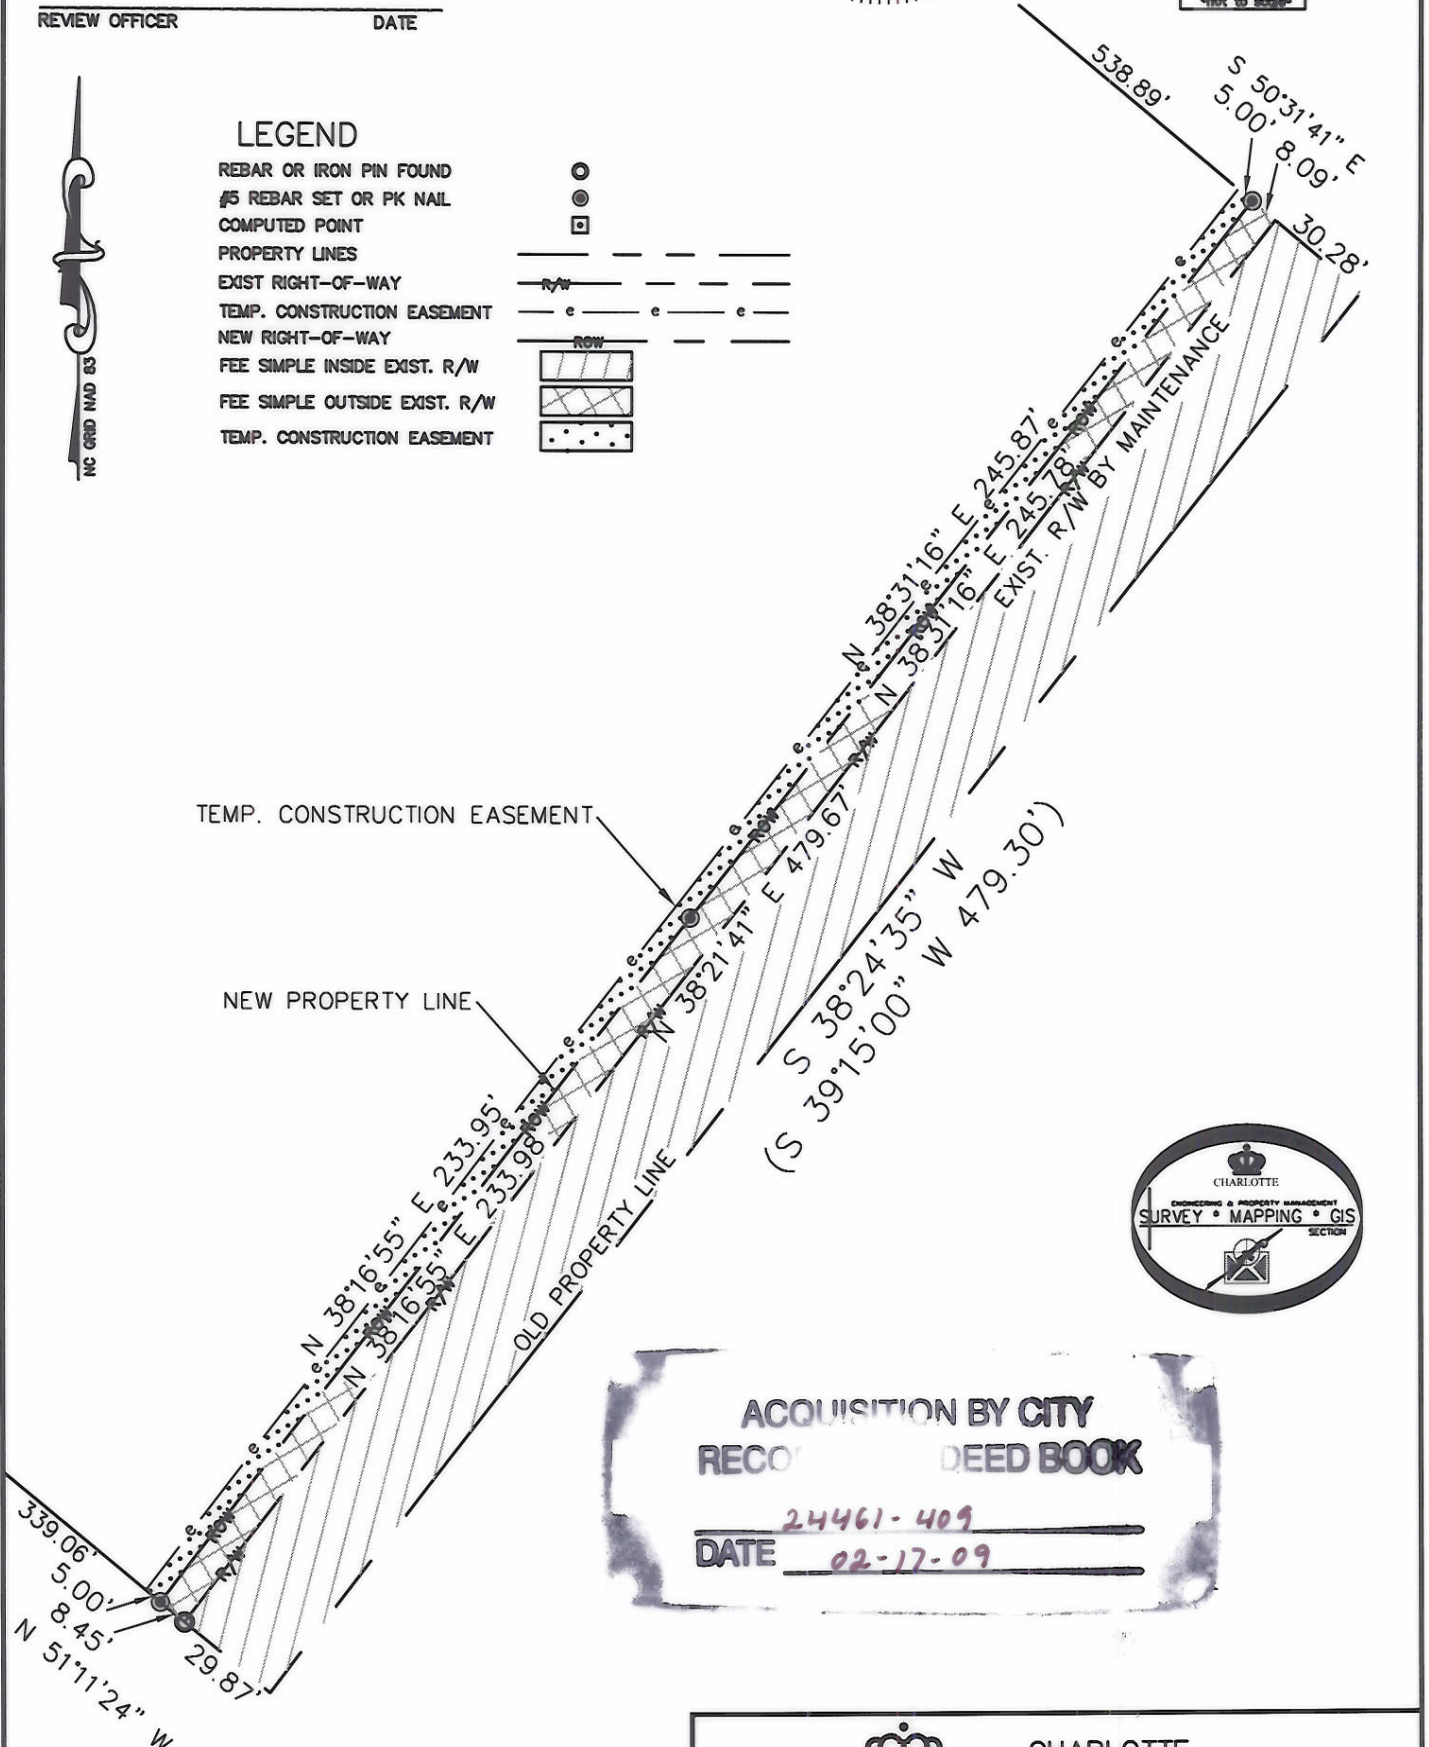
REVIEW OFFICER DATE

NC GRID NAD 83

LEGEND
REBAR OR IRON PIN FOUND
#5 REBAR SET OR PK NAIL
COMPUTED POINT
PROPERTY LINES
EXIST RIGHT-OF-WAY R/W
TEMP. CONSTRUCTION EASEMENT e e e
NEW RIGHT-OF-WAY ROW
FEE SIMPLE INSIDE EXIST. R/W
FEE SIMPLE OUTSIDE EXIST. R/W
TEMP. CONSTRUCTION EASEMENT

538.89'
S 50°31'41" E
5.00'
8.09'
30.28'

N 38°31'16" E 245.87'
N 38°31'16" E 245.78'
EXIST. R/W BY MAINTENANCE

TEMP. CONSTRUCTION EASEMENT

N 38°21'41" E 479.67'

S 38°24'35" W
(S 39°15'00" W 479.30')

NEW PROPERTY LINE

N 38°16'55" E 233.95'
N 38°16'55" E 233.98'
OLD PROPERTY LINE

CHARLOTTE
ENGINEERING & PROPERTY MANAGEMENT
SURVEY • MAPPING • GIS
SECTION

ACQUISITION BY CITY
RECO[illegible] DEED BOOK
24461-409
DATE 02-17-09

339.06'
5.00'
8.45'
N 51°11'24" W
29.87'

CHARLOTTE